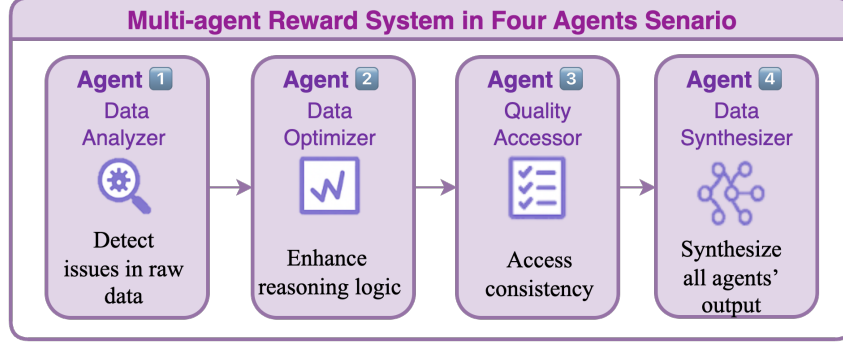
Multi-agent Reward System in Four Agents Senario

Agent 1
Data Analyzer
Detect issues in raw data

Agent 2
Data Optimizer
Enhance reasoning logic

Agent 3
Quality Accessor
Access consistency

Agent 4
Data Synthesizer
Synthesize all agents' output